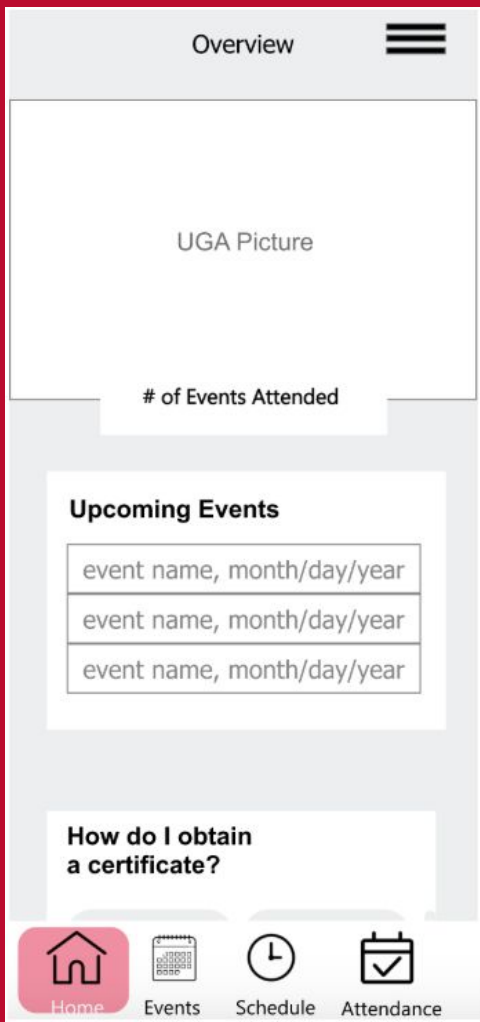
Overview

UGA Picture

# of Events Attended

Upcoming Events

event name, month/day/year

event name, month/day/year

event name, month/day/year

How do I obtain a certificate?

Home Events Schedule Attendance